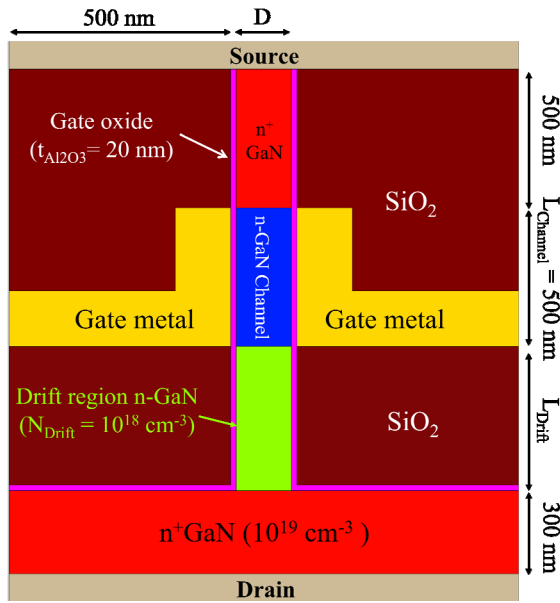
500 nm

D

Source

Gate oxide ($t_{Al2O3}$= 20 nm)

$n^+$ GaN

$SiO_2$

n-GaN Channel

Gate metal

Gate metal

Drift region n-GaN ($N_{Drift} = 10^{18}$ cm$^{-3}$)

$SiO_2$

$n^+$GaN ($10^{19}$ cm$^{-3}$ )

Drain

500 nm

$L_{Channel}$ = 500 nm

$L_{Drift}$

300 nm